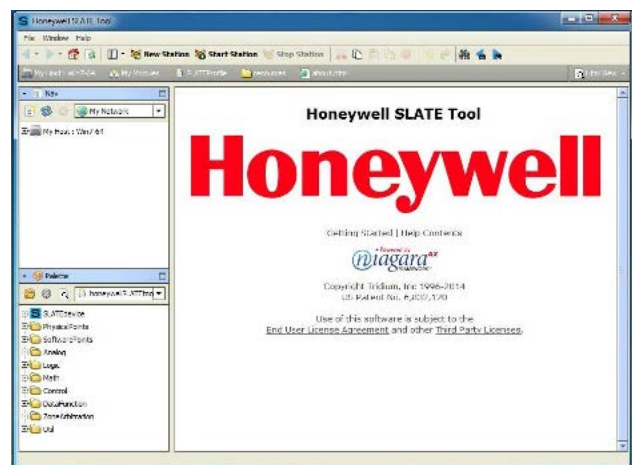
Honeywell SLATE Tool

File Window Help

New Station Start Station Stop Station

My Host : Win7-64 My Modules SLATEProfile resources about:ntd

Nav

My Network

My Host : Win7-64

Palette

honeywellSLATEtoo

SLATEService
PhysicalPoints
SoftwarePoints
Analog
Logic
Math
Control
DataFunction
ZoneArbitration
Util

Honeywell SLATE Tool

Honeywell

Getting Started | Help Contents

Powered by niagara$^{AX}$ FRAMEWORK

Copyright Tridium, Inc 1996-2014
US Patent No. 6,832,120

Use of this software is subject to the End User License Agreement and other Third Party Licenses.